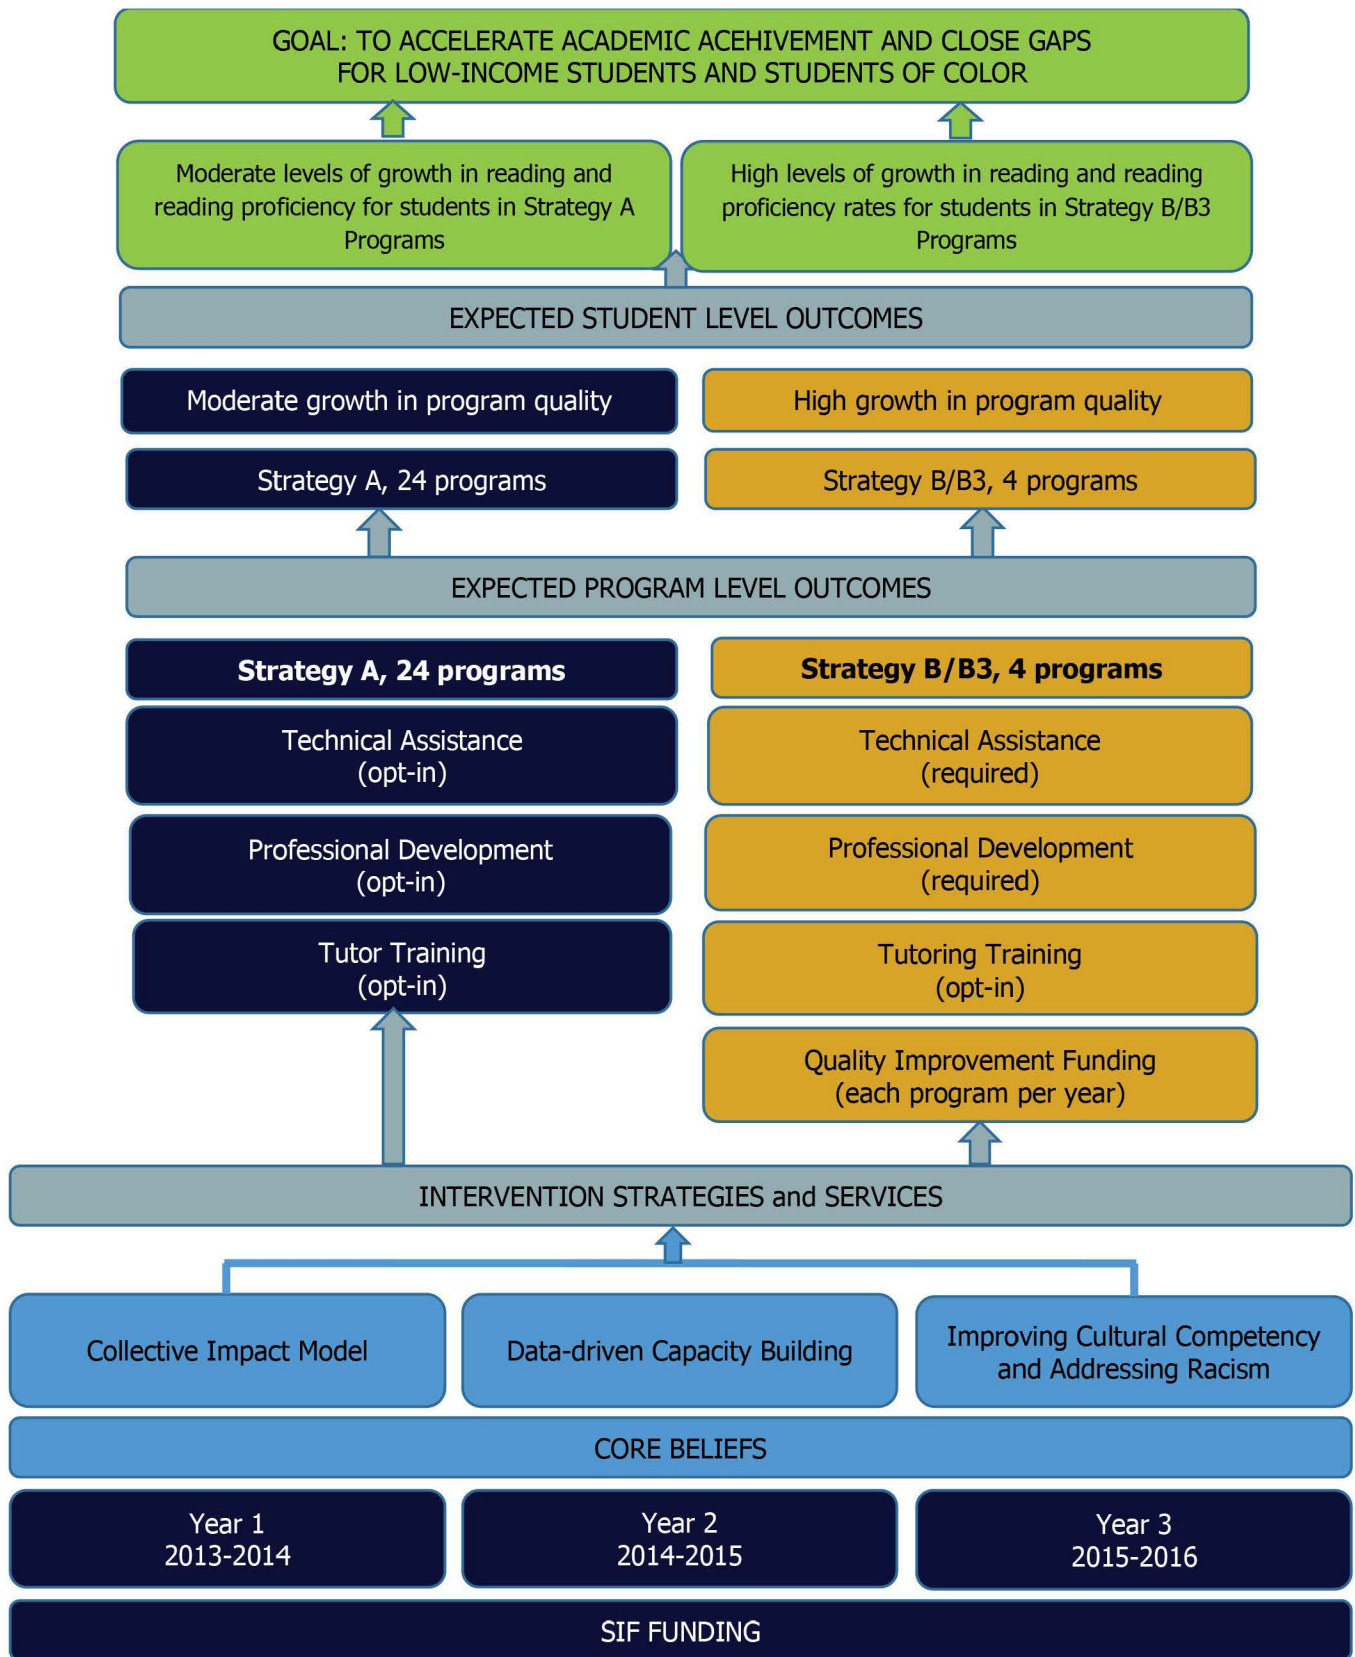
GOAL: TO ACCELERATE ACADEMIC ACEHIVEMENT AND CLOSE GAPS FOR LOW-INCOME STUDENTS AND STUDENTS OF COLOR

Moderate levels of growth in reading and reading proficiency for students in Strategy A Programs

High levels of growth in reading and reading proficiency rates for students in Strategy B/B3 Programs

EXPECTED STUDENT LEVEL OUTCOMES

Moderate growth in program quality

High growth in program quality

Strategy A, 24 programs

Strategy B/B3, 4 programs

EXPECTED PROGRAM LEVEL OUTCOMES

Strategy A, 24 programs

Technical Assistance (opt-in)

Professional Development (opt-in)

Tutor Training (opt-in)

Strategy B/B3, 4 programs

Technical Assistance (required)

Professional Development (required)

Tutoring Training (opt-in)

Quality Improvement Funding (each program per year)

INTERVENTION STRATEGIES and SERVICES

Collective Impact Model

Data-driven Capacity Building

Improving Cultural Competency and Addressing Racism

CORE BELIEFS

Year 1 2013-2014

Year 2 2014-2015

Year 3 2015-2016

SIF FUNDING